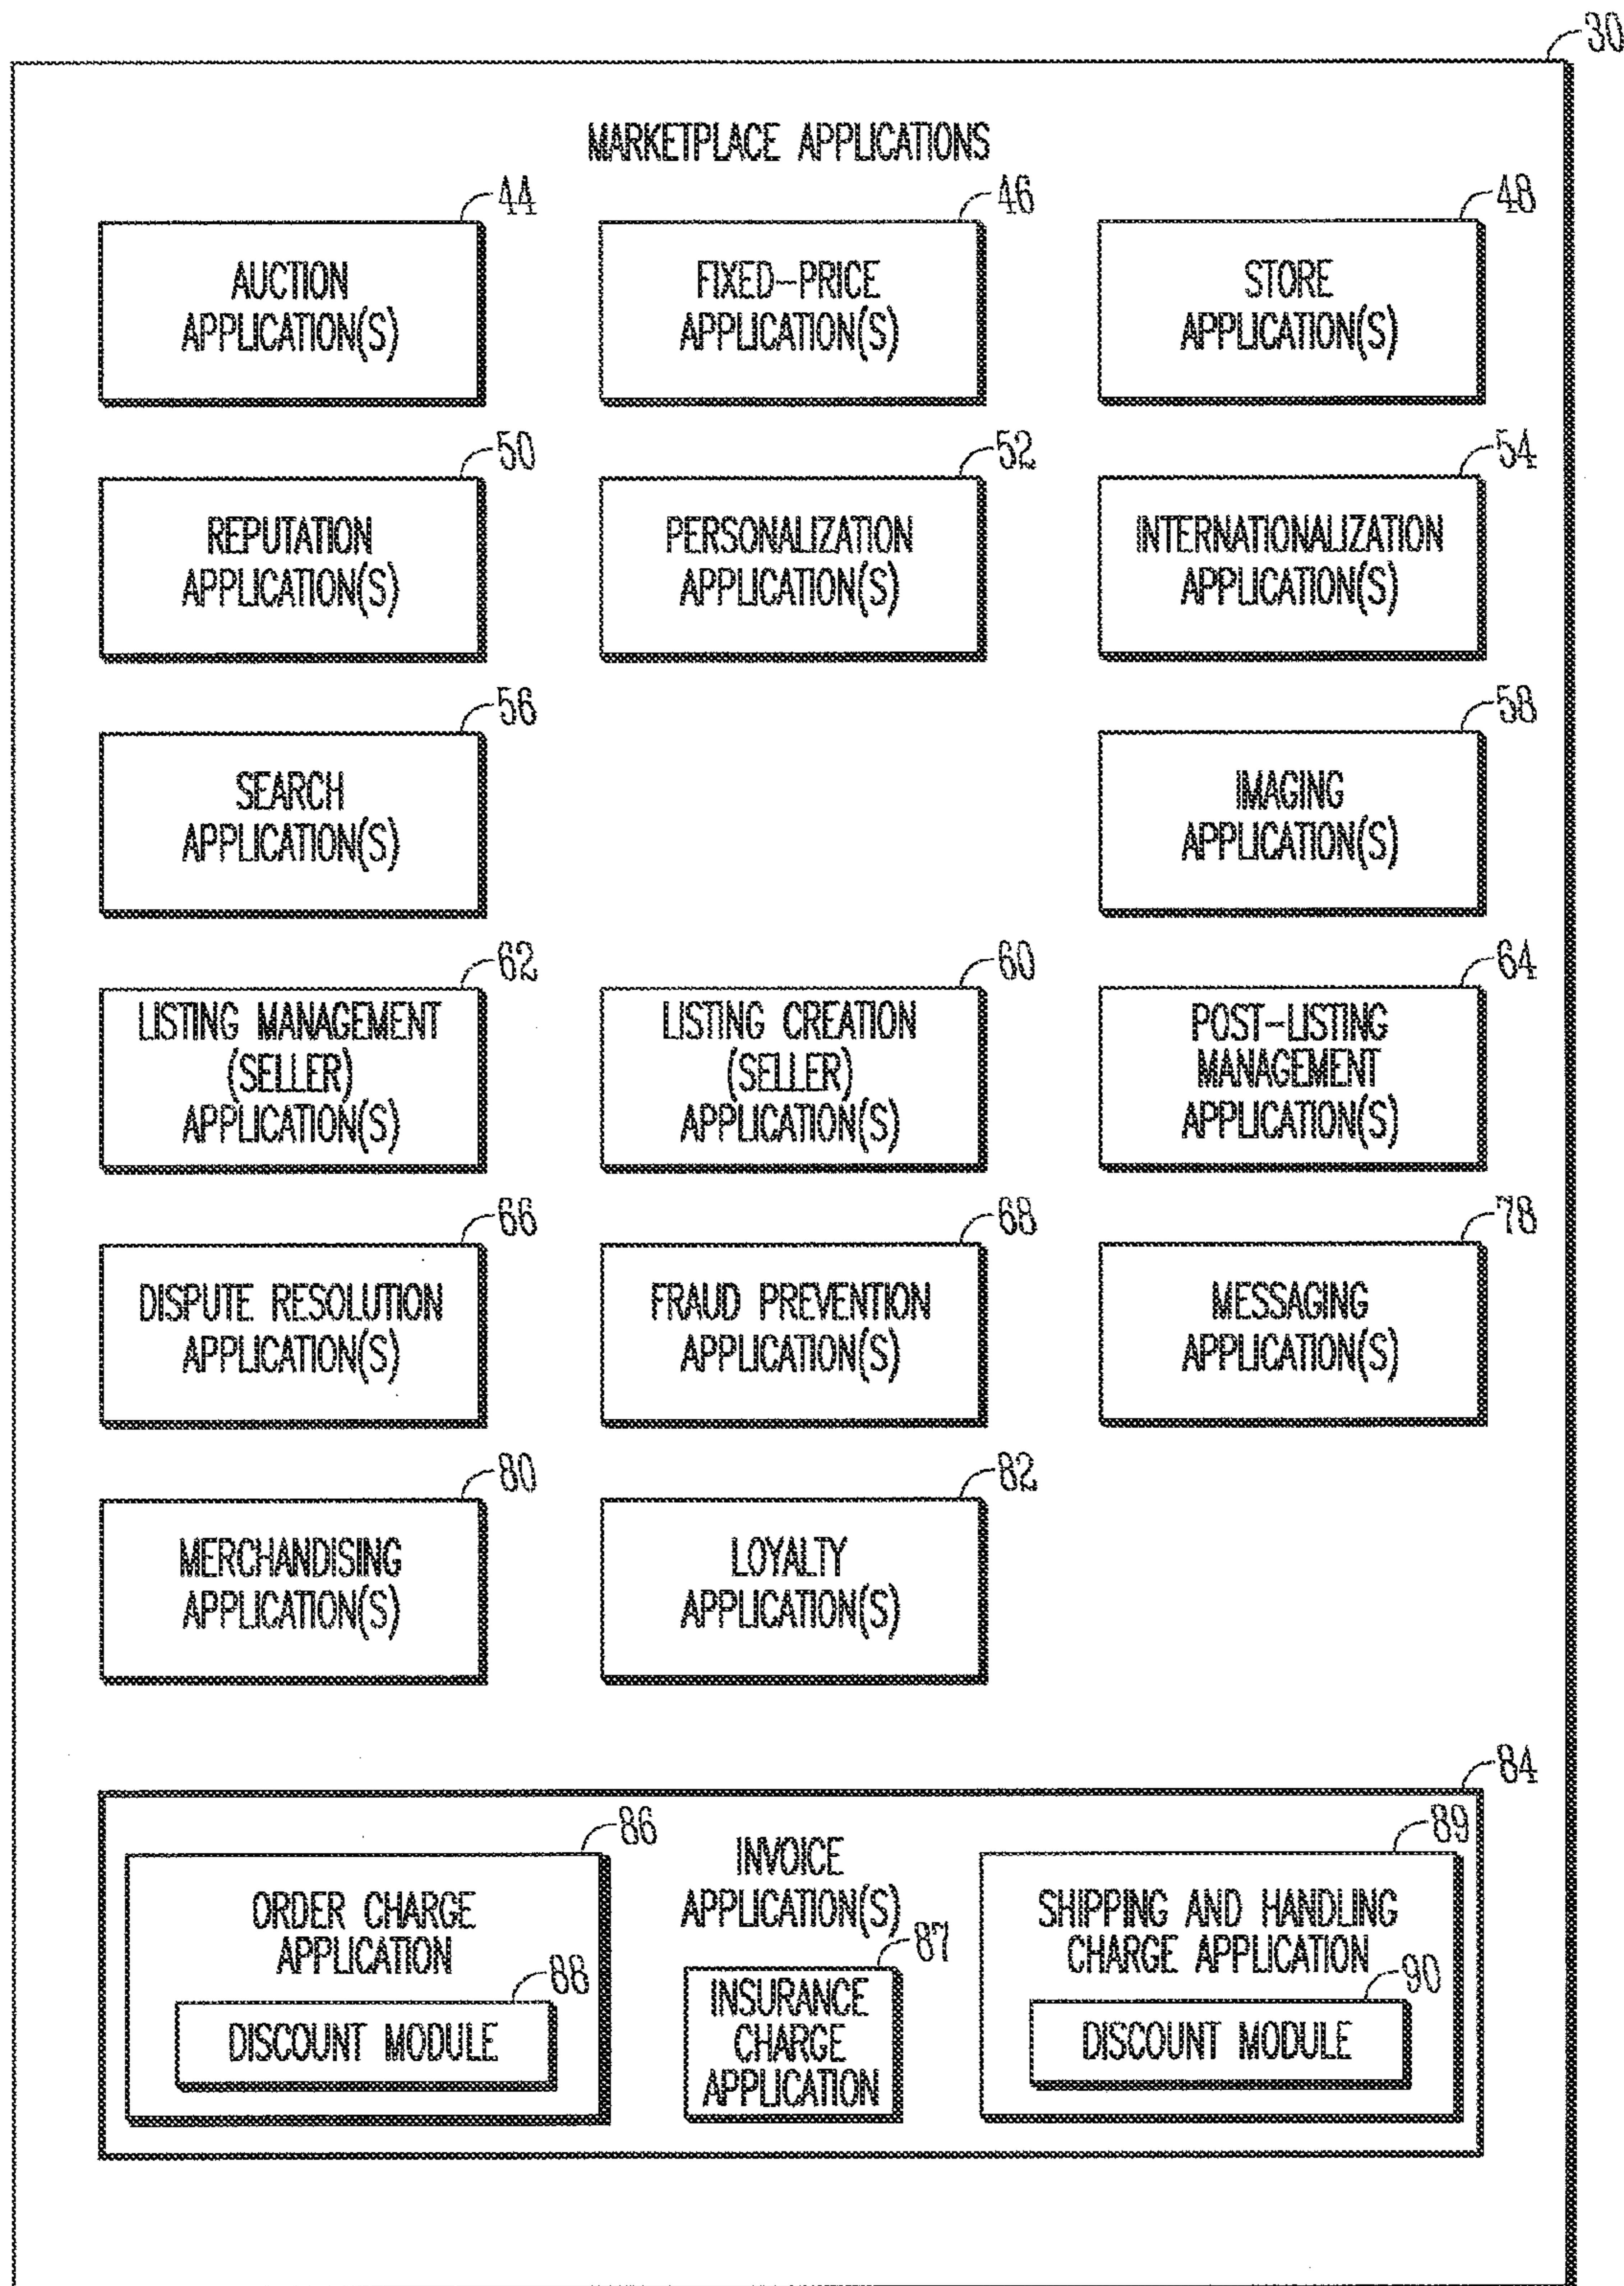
30

MARKETPLACE APPLICATIONS

44
AUCTION APPLICATION(S)

46
FIXED-PRICE APPLICATION(S)

48
STORE APPLICATION(S)

50
REPUTATION APPLICATION(S)

52
PERSONALIZATION APPLICATION(S)

54
INTERNATIONALIZATION APPLICATION(S)

56
SEARCH APPLICATION(S)

58
IMAGING APPLICATION(S)

62
LISTING MANAGEMENT (SELLER) APPLICATION(S)

60
LISTING CREATION (SELLER) APPLICATION(S)

64
POST-LISTING MANAGEMENT APPLICATION(S)

66
DISPUTE RESOLUTION APPLICATION(S)

68
FRAUD PREVENTION APPLICATION(S)

78
MESSAGING APPLICATION(S)

80
MERCHANDISING APPLICATION(S)

82
LOYALTY APPLICATION(S)

84

86
ORDER CHARGE APPLICATION

88
DISCOUNT MODULE

INVOICE APPLICATION(S)

87
INSURANCE CHARGE APPLICATION

89
SHIPPING AND HANDLING CHARGE APPLICATION

90
DISCOUNT MODULE